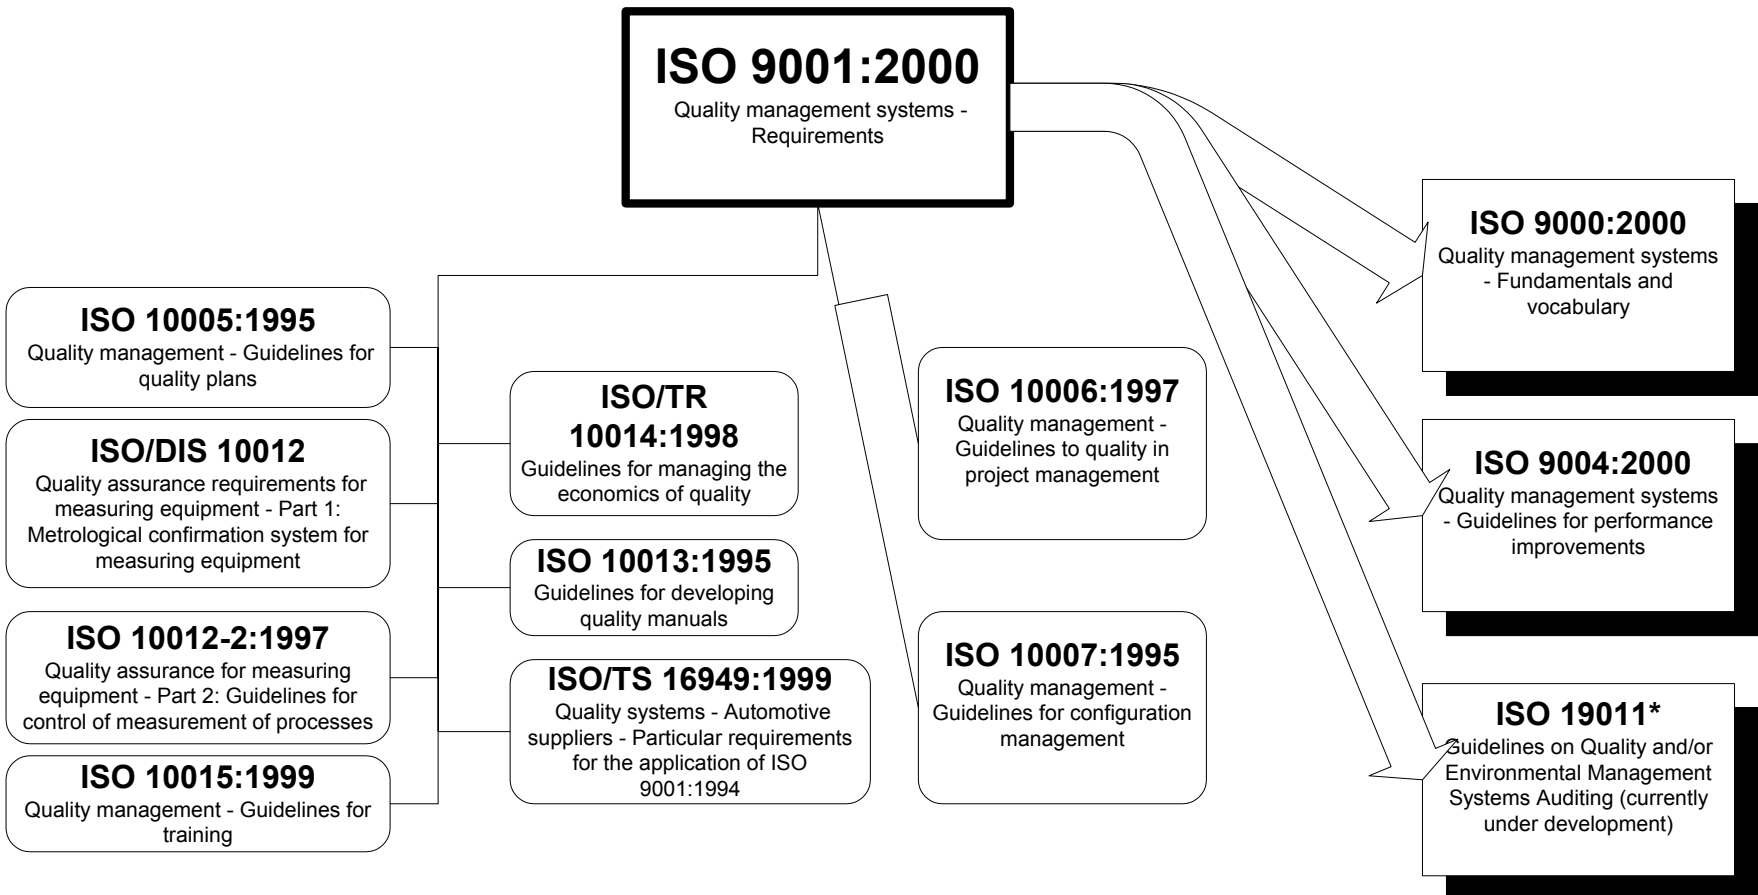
ISO 9001:2000
Quality management systems - Requirements

ISO 10005:1995
Quality management - Guidelines for quality plans

ISO/DIS 10012
Quality assurance requirements for measuring equipment - Part 1: Metrological confirmation system for measuring equipment

ISO 10012-2:1997
Quality assurance for measuring equipment - Part 2: Guidelines for control of measurement of processes

ISO 10015:1999
Quality management - Guidelines for training

ISO/TR 10014:1998
Guidelines for managing the economics of quality

ISO 10013:1995
Guidelines for developing quality manuals

ISO/TS 16949:1999
Quality systems - Automotive suppliers - Particular requirements for the application of ISO 9001:1994

ISO 10006:1997
Quality management - Guidelines to quality in project management

ISO 10007:1995
Quality management - Guidelines for configuration management

ISO 9000:2000
Quality management systems - Fundamentals and vocabulary

ISO 9004:2000
Quality management systems - Guidelines for performance improvements

ISO 19011*
Guidelines on Quality and/or Environmental Management Systems Auditing (currently under development)